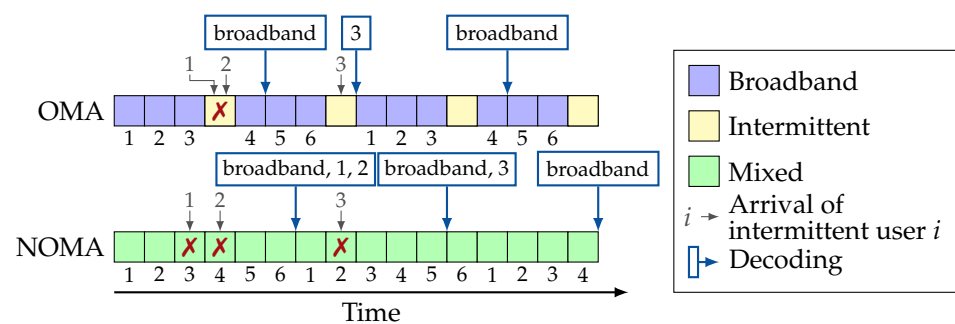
broadband
3
broadband
1
2
3
OMA
✗
1 2 3 4 5 6 1 2 3 4 5 6
broadband, 1, 2
broadband, 3
broadband
1
2
3
NOMA
✗ ✗ ✗
1 2 3 4 5 6 1 2 3 4 5 6 1 2 3 4
Time

Broadband
Intermittent
Mixed
$i$ Arrival of intermittent user $i$
Decoding